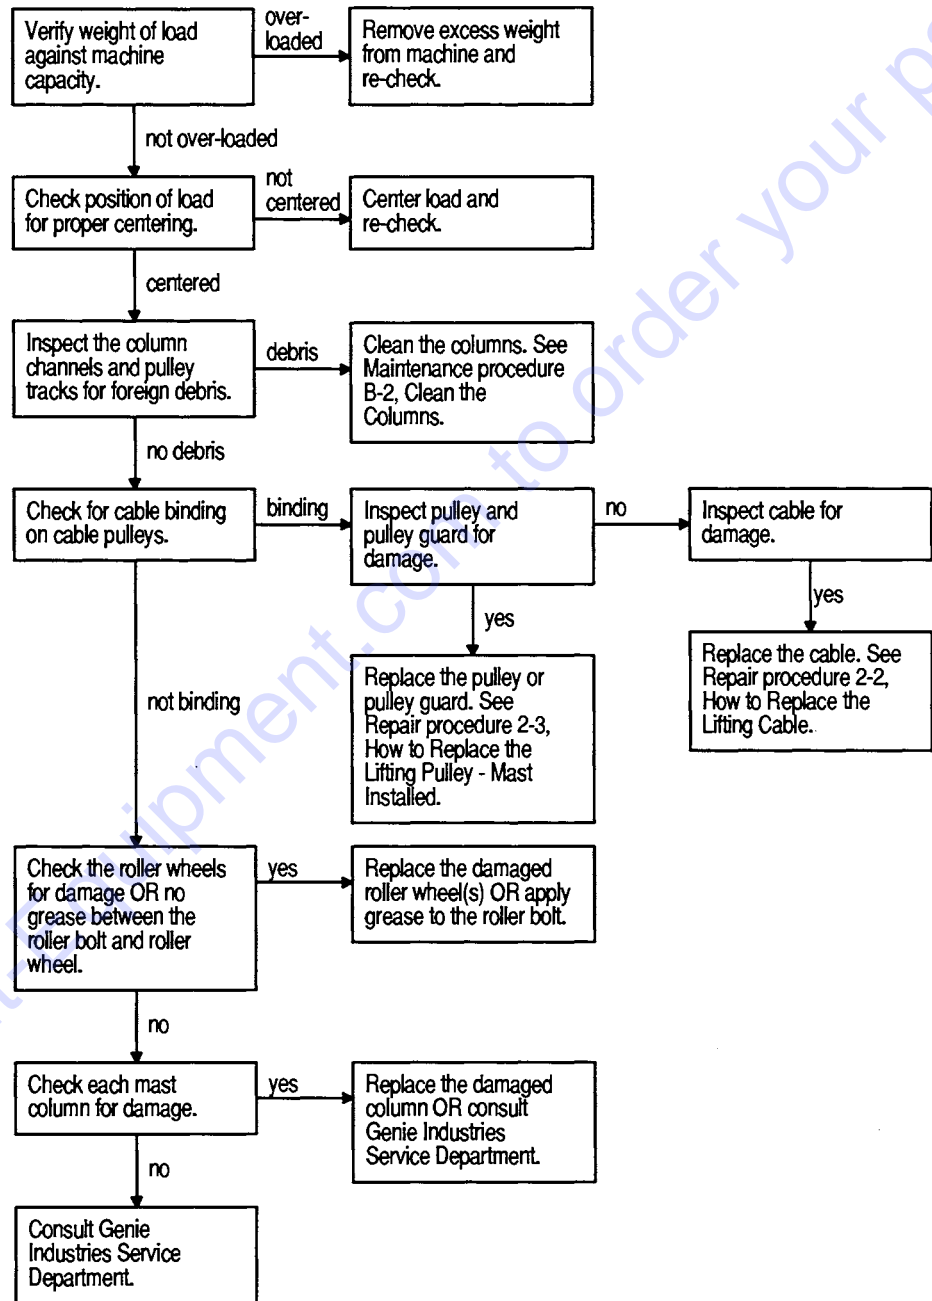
Verify weight of load against machine capacity.

over-loaded

Remove excess weight from machine and re-check.

not over-loaded

Check position of load for proper centering.

not centered

Center load and re-check.

centered

Inspect the column channels and pulley tracks for foreign debris.

debris

Clean the columns. See Maintenance procedure B-2, Clean the Columns.

no debris

Check for cable binding on cable pulleys.

binding

Inspect pulley and pulley guard for damage.

no

Inspect cable for damage.

yes

Replace the cable. See Repair procedure 2-2, How to Replace the Lifting Cable.

yes

Replace the pulley or pulley guard. See Repair procedure 2-3, How to Replace the Lifting Pulley - Mast Installed.

not binding

Check the roller wheels for damage OR no grease between the roller bolt and roller wheel.

yes

Replace the damaged roller wheel(s) OR apply grease to the roller bolt.

no

Check each mast column for damage.

yes

Replace the damaged column OR consult Genie Industries Service Department.

no

Consult Genie Industries Service Department.